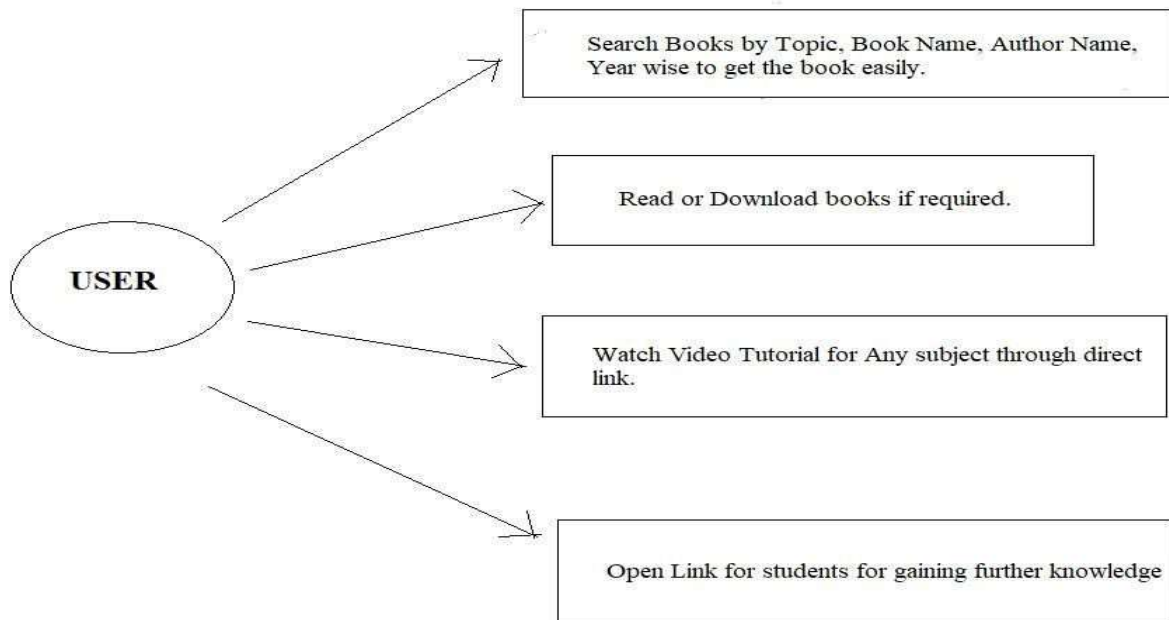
USER

Search Books by Topic, Book Name, Author Name, Year wise to get the book easily.

Read or Download books if required.

Watch Video Tutorial for Any subject through direct link.

Open Link for students for gaining further knowledge